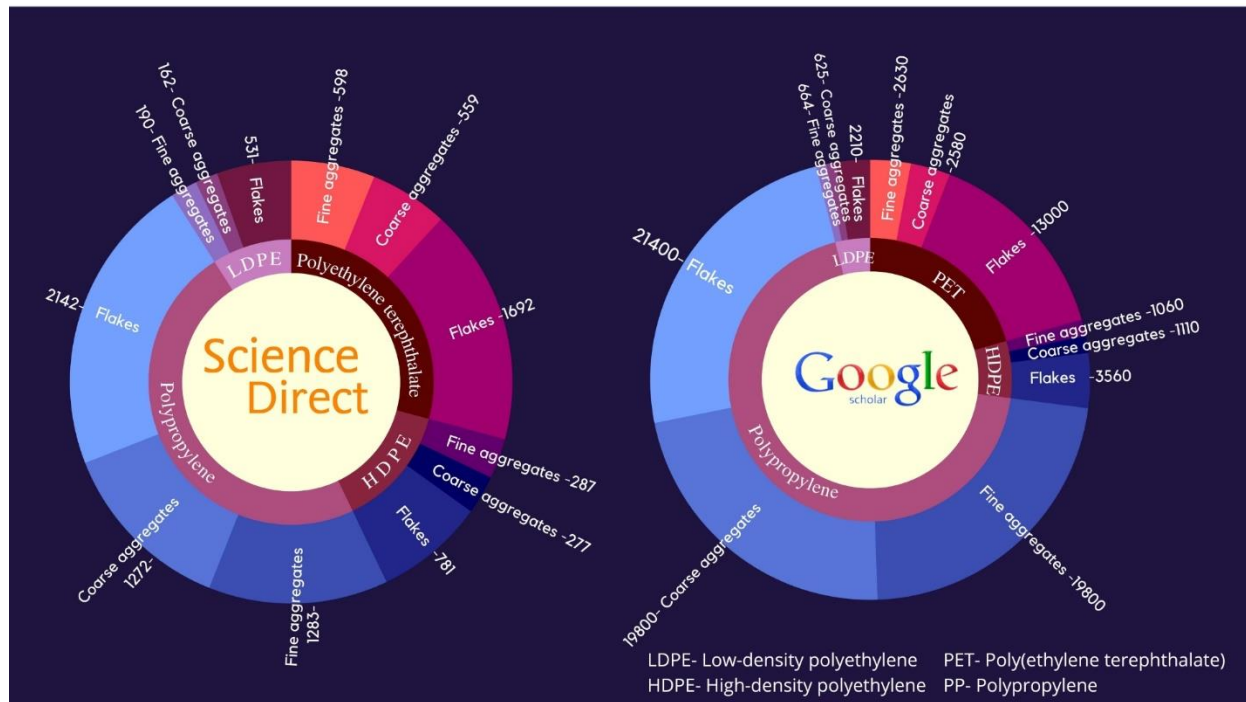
162- Coarse aggregates
190- Fine aggregates
531- Flakes
Fine aggregates -598
Coarse aggregates -559
LDPE
Polyethylene terephthalate
2142- Flakes
Flakes -1692
Science Direct
Polypropylene
HDPE
Fine aggregates -287
Coarse aggregates -277
Flakes -781
Coarse aggregates 1272-
Fine aggregates 1283-

625- Coarse aggregates
664- Fine aggregates
2210- Flakes
Fine aggregates -2630
Coarse aggregates -2580
21400- Flakes
LDPE
PET
Flakes -13000
Fine aggregates -1060
Coarse aggregates -1110
HDPE
Flakes -3560
Google scholar
Polypropylene
Fine aggregates -19800
19800- Coarse aggregates

LDPE- Low-density polyethylene
HDPE- High-density polyethylene
PET- Poly(ethylene terephthalate)
PP- Polypropylene